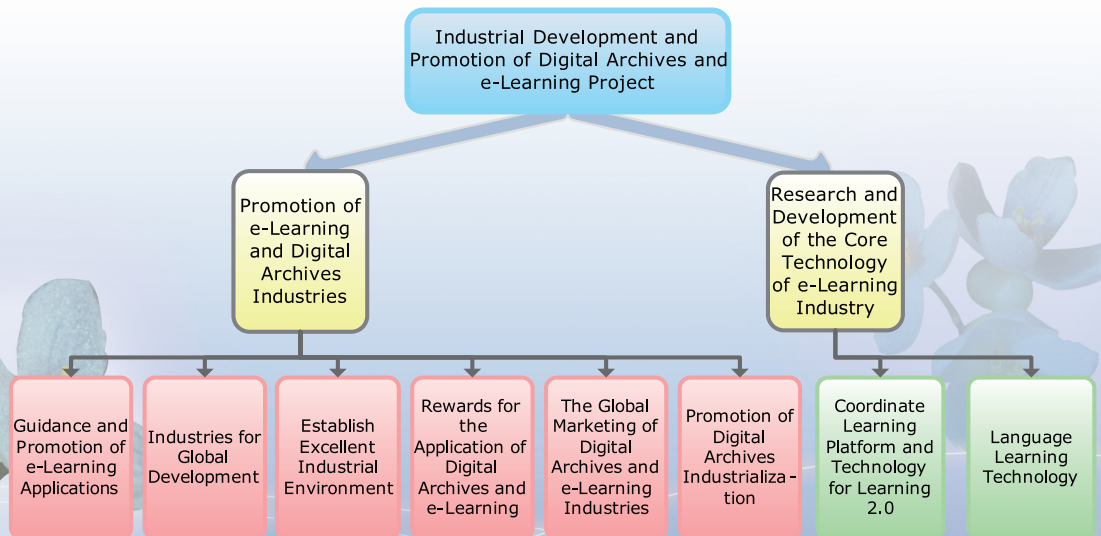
Industrial Development and Promotion of Digital Archives and e-Learning Project

Promotion of e-Learning and Digital Archives Industries

Research and Development of the Core Technology of e-Learning Industry

Guidance and Promotion of e-Learning Applications

Industries for Global Development

Establish Excellent Industrial Environment

Rewards for the Application of Digital Archives and e-Learning

The Global Marketing of Digital Archives and e-Learning Industries

Promotion of Digital Archives Industrialization

Coordinate Learning Platform and Technology for Learning 2.0

Language Learning Technology